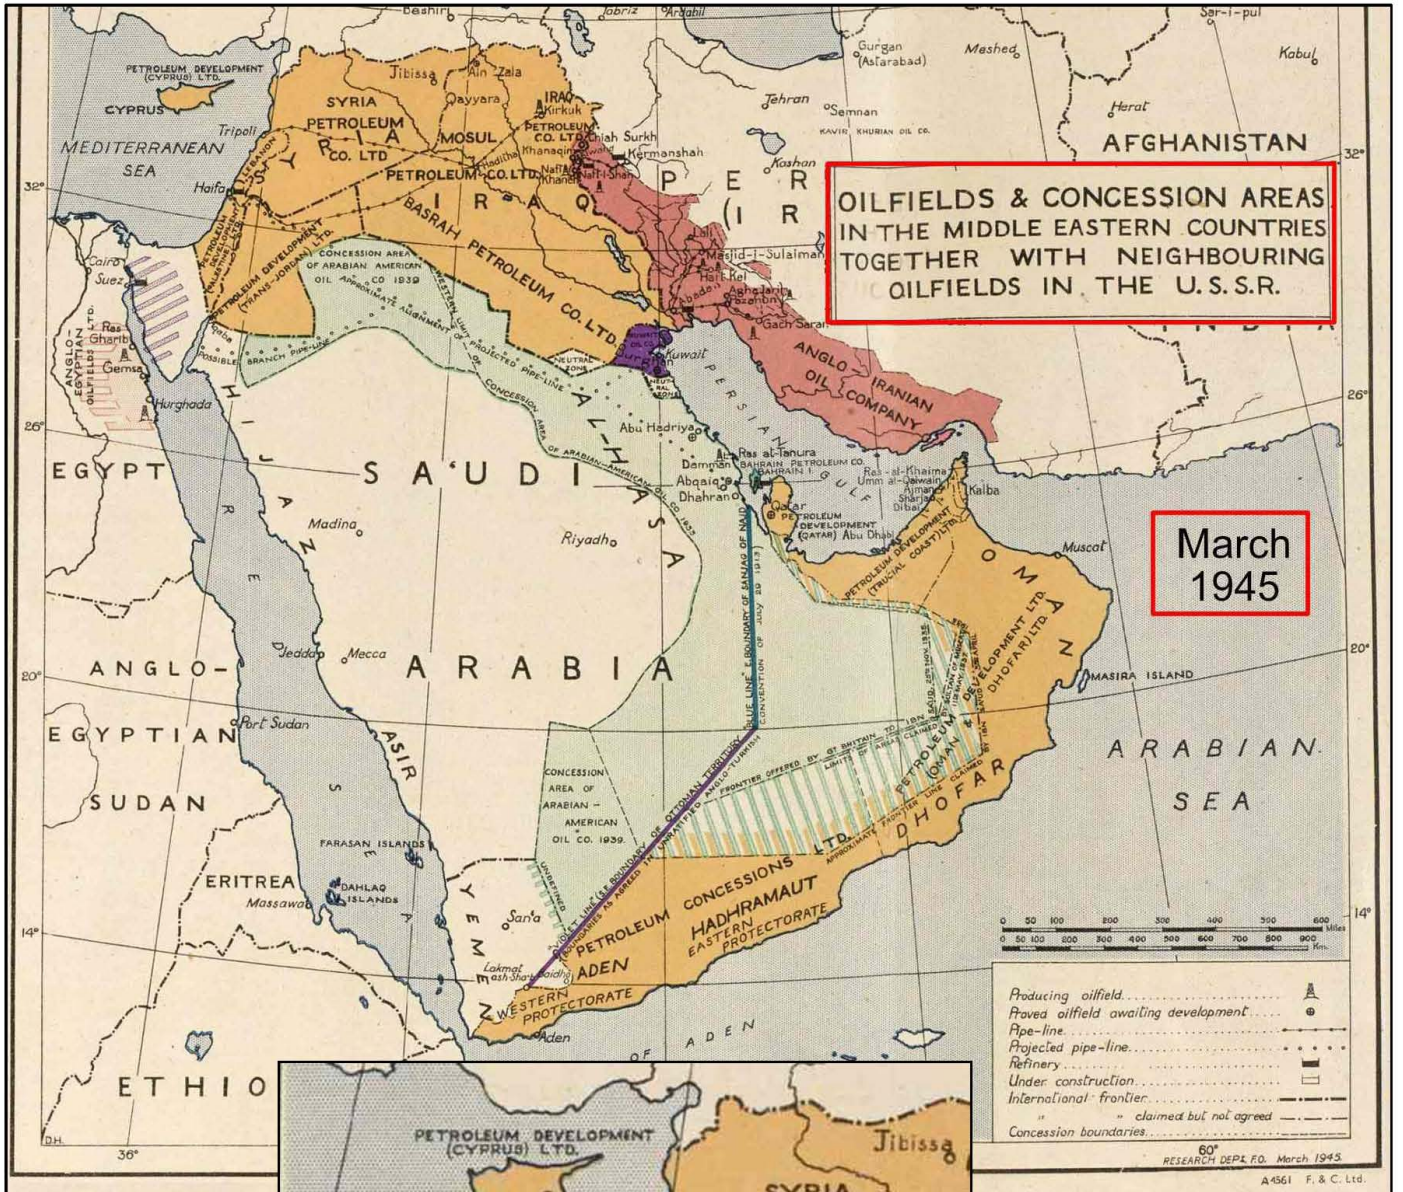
OILFIELDS & CONCESSION AREAS IN THE MIDDLE EASTERN COUNTRIES TOGETHER WITH NEIGHBOURING OILFIELDS IN THE U.S.S.R.

March 1945

Beshiri Tabriz Ardabil Sar-i-pul Gurgan (Astarabad) Mashed Kabul Tehran Semnan KAVIR KHURIAN OIL CO. Herat AFGHANISTAN Kashan

PETROLEUM DEVELOPMENT (CYPRUS) LTD.
CYPRUS
MEDITERRANEAN SEA
Tripoli Haifa
Jibissa Ain Zala Qayyara
SYRIA PETROLEUM CO. LTD
SYRIA
MOSUL PETROLEUM CO. LTD
IRAQ PETROLEUM CO. LTD Kirkuk Khanaqin Naft Khaneh Naft-i-Shah Chiah Surkh Kermanshah
Haditha
IRAQ
BASRAH PETROLEUM CO. LTD.
PERSIA (IRAN)
Masjid-i-Sulaiman Haft Kel Agha Jari Pazanan Abadan Gach Saran
ANGLO-IRANIAN OIL COMPANY
INDIA
Kuwait
NEUTRAL ZONE
PERSIAN GULF
Cairo Suez
ANGLO-EGYPTIAN OILFIELDS LTD.
Ras Gharib Gemsa Hurghada
Aqaba
PETROLEUM DEVELOPMENT (TRANS-JORDAN) LTD.
CONCESSION AREA OF ARABIAN AMERICAN OIL CO 1939
POSSIBLE BRANCH PIPE-LINE
APPROXIMATE ALIGNMENT OF WESTERN LIMIT OF PROJECTED PIPE-LINE
CONCESSION AREA OF ARABIAN-AMERICAN OIL CO. 1933
AL-HASA
Abu Hadriya
Ras al-Tanura
BAHRAIN PETROLEUM CO.
BAHRAIN I.
Damman Abqaiq Dhahran
Qatar
PETROLEUM DEVELOPMENT (QATAR) Abu Dhabi
Ras-al-Khaima Umm al-Qaiwain Ajman Sharja Dibai Kalba
PETROLEUM DEVELOPMENT (TRUCIAL COAST) LTD.
Muscat
OMAN
PETROLEUM DEVELOPMENT (OMAN & DHOFAR) LTD.
EGYPT
SAUDI ARABIA
HIJAZ
Madina Riyadh Jedda Mecca
BLUE LINE: BOUNDARY OF SANJAQ OF NAJD, CONVENTION OF JULY 29 1913
MASIRA ISLAND
ANGLO-EGYPTIAN SUDAN
Port Sudan
ASIR
CONCESSION AREA OF ARABIAN-AMERICAN OIL CO. 1939.
VIOLET LINE: S.E. BOUNDARY OF OTTOMAN TERRITORY AS AGREED IN UNRATIFIED ANGLO-TURKISH CONVENTION
FRONTIER OFFERED BY GT BRITAIN TO IBN SAUD, 25th NOV. 1935
LIMITS OF AREA CLAIMED BY IBN SAUD
APPROXIMATE FRONTIER LINE CLAIMED BY IBN SAUD
ARABIAN SEA
DHOFAR
FARASAN ISLANDS
UNDEFINED
ERITREA
Massawa
DAHLAQ ISLANDS
YEMEN
San'a
PETROLEUM CONCESSIONS LTD.
HADHRAMAUT
EASTERN PROTECTORATE
ADEN
WESTERN PROTECTORATE
Lakmat ash-Sha'b Baidha
Aden
GULF OF ADEN
ETHIO
32° 26° 20° 14° 36° 60°
0 50 100 200 300 400 500 600 Miles
0 50 100 200 300 400 500 600 700 800 900 Km.

Producing oilfield
Proved oilfield awaiting development
Pipe-line
Projected pipe-line
Refinery
Under construction
International frontier
" " claimed but not agreed
Concession boundaries

RESEARCH DEPT. F.O. March 1945
A 4561 F. & C. Ltd.
D.H.

PETROLEUM DEVELOPMENT (CYPRUS) LTD.
Jibissa
SYRIA